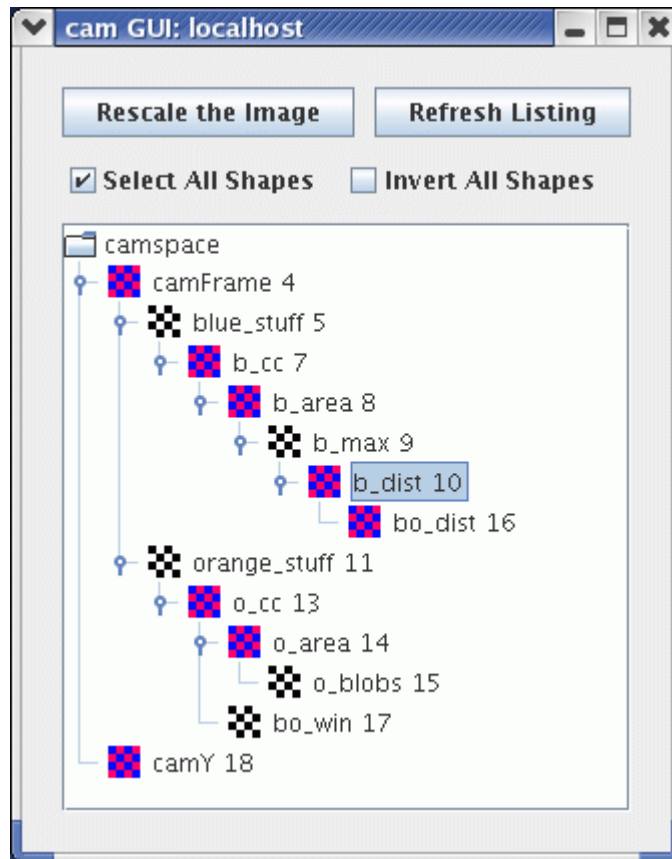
cam GUI: localhost

Rescale the Image

Refresh Listing

Select All Shapes

Invert All Shapes

camspace
camFrame 4
blue_stuff 5
b_cc 7
b_area 8
b_max 9
b_dist 10
bo_dist 16
orange_stuff 11
o_cc 13
o_area 14
o_blobs 15
bo_win 17
camY 18